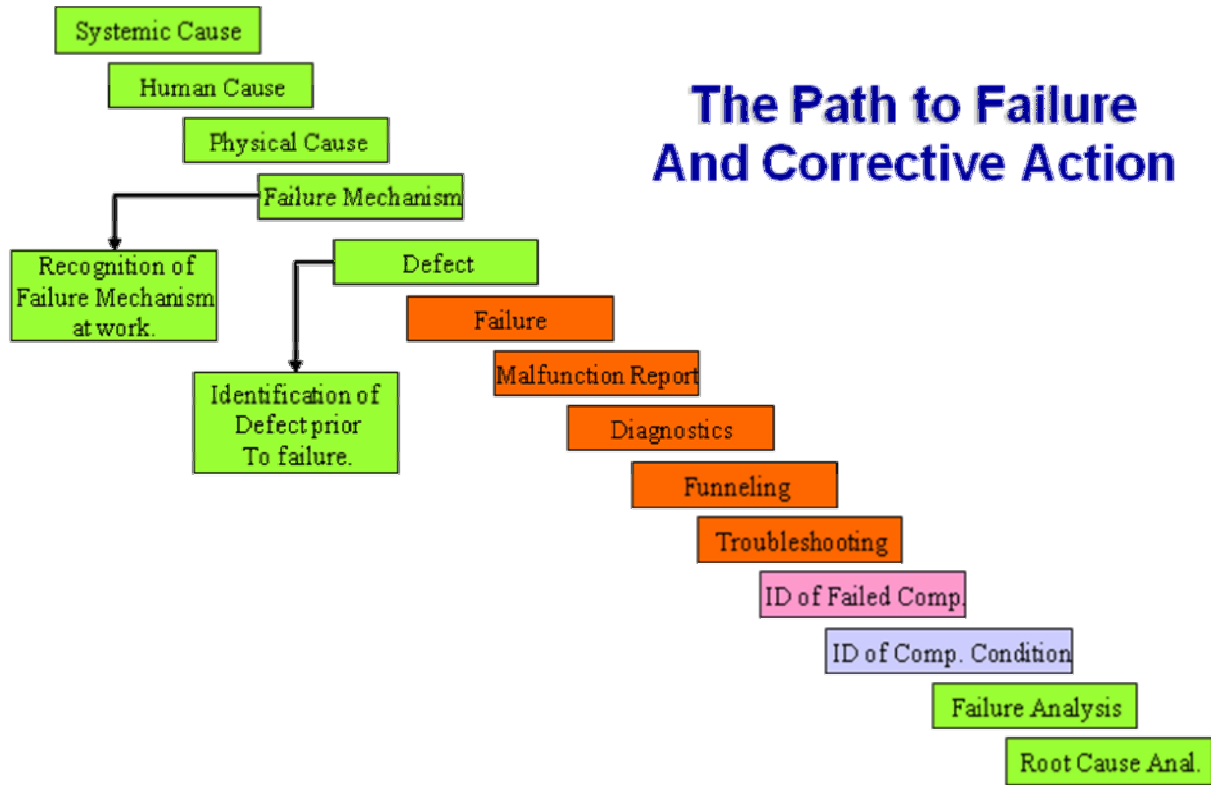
The Path to Failure And Corrective Action

Systemic Cause

Human Cause

Physical Cause

Failure Mechanism

Recognition of Failure Mechanism at work.

Defect

Identification of Defect prior To failure.

Failure

Malfunction Report

Diagnostics

Funneling

Troubleshooting

ID of Failed Comp.

ID of Comp. Condition

Failure Analysis

Root Cause Anal.